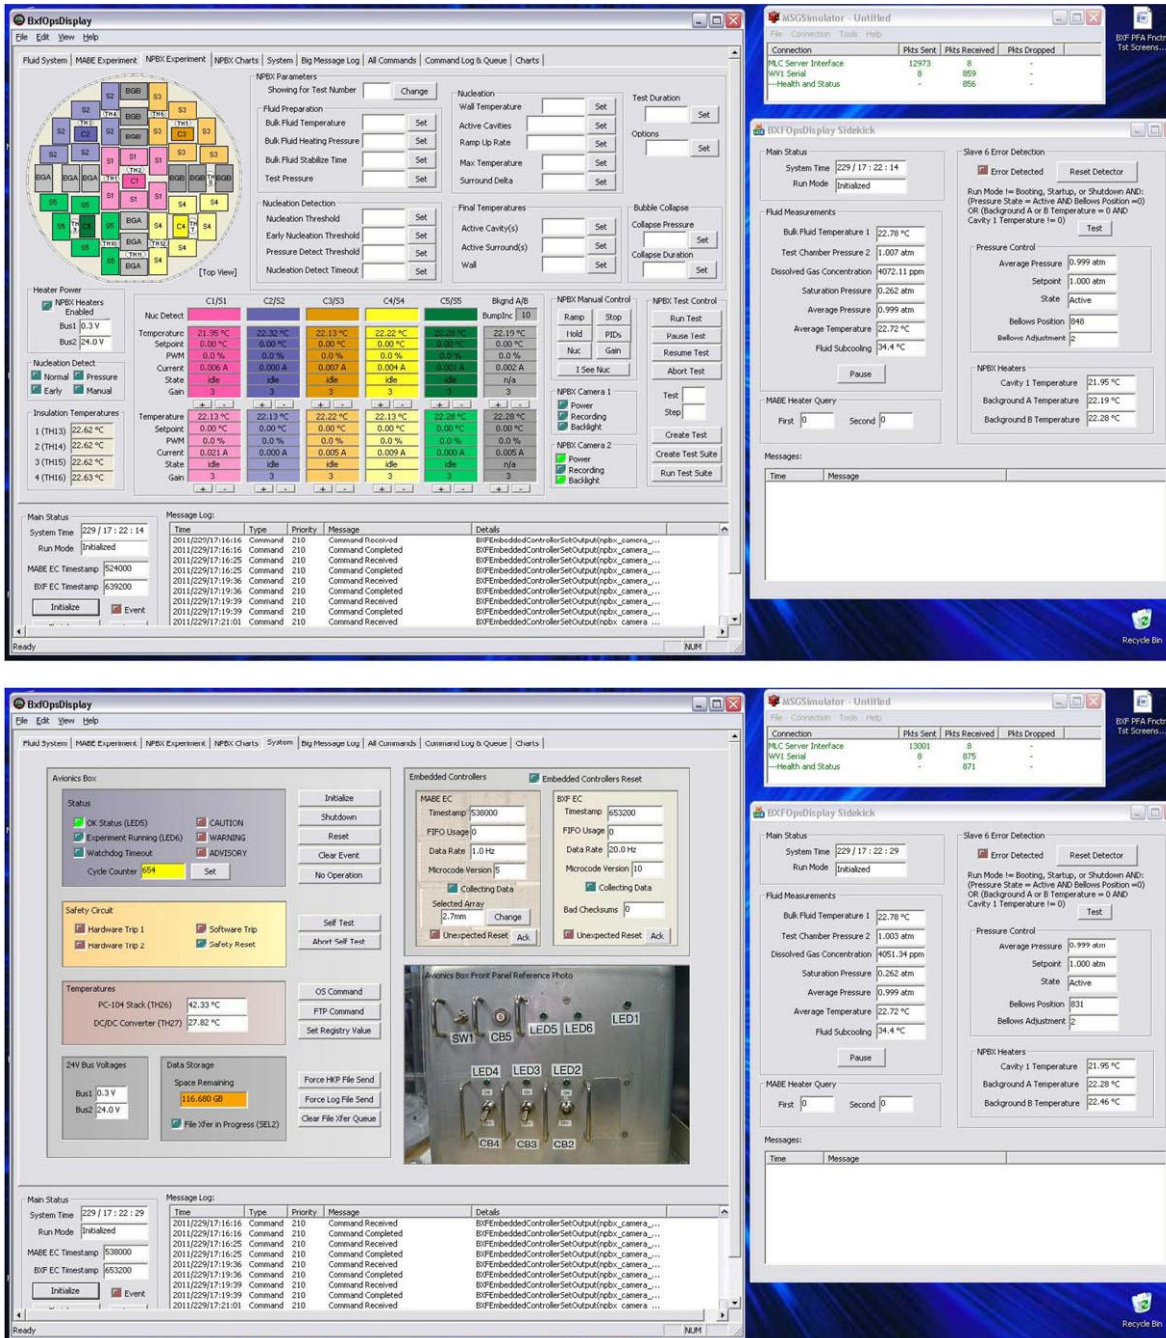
BxfOpsDisplay
File Edit View Help
Fluid System | MABE Experiment | NPBX Experiment | NPBX Charts | System | Big Message Log | All Commands | Command Log & Queue | Charts

NPBX Parameters
Showing for Test Number [ ] Change

Fluid Preparation
Bulk Fluid Temperature Set
Bulk Fluid Heating Pressure Set
Bulk Fluid Stabilize Time Set
Test Pressure Set

Nucleation
Wall Temperature Set
Active Cavities Set
Ramp Up Rate Set
Max Temperature Set
Surround Delta Set

Test Duration Set
Options Set

Nucleation Detection
Nucleation Threshold Set
Early Nucleation Threshold Set
Pressure Detect Threshold Set
Nucleation Detect Timeout Set

Final Temperatures
Active Cavity(s) Set
Active Surround(s) Set
Wall Set

Bubble Collapse
Collapse Pressure Set
Collapse Duration Set

[Top View]

Heater Power
NPBX Heaters Enabled
Bus1 0.3 V
Bus2 24.0 V

Nucleation Detect
Normal Pressure
Early Manual

Insulation Temperatures
1 (TH13) 22.62 °C
2 (TH14) 22.62 °C
3 (TH15) 22.62 °C
4 (TH16) 22.63 °C

| | C1/S1 | C2/S2 | C3/S3 | C4/S4 | C5/S5 | Bkgnd A/B |
|---|---|---|---|---|---|---|
| Nuc Detect | | | | | | BumpInc 10 |
| Temperature | 21.95 °C | 22.32 °C | 22.13 °C | 22.22 °C | 22.28 °C | 22.19 °C |
| Setpoint | 0.00 °C | 0.00 °C | 0.00 °C | 0.00 °C | 0.00 °C | 0.00 °C |
| PWM | 0.0 % | 0.0 % | 0.0 % | 0.0 % | 0.0 % | 0.0 % |
| Current | 0.006 A | 0.000 A | 0.007 A | 0.004 A | 0.001 A | 0.002 A |
| State | idle | idle | idle | idle | idle | n/a |
| Gain | 3 | 3 | 3 | 3 | 3 | 3 |
| Temperature | 22.13 °C | 22.13 °C | 22.22 °C | 22.13 °C | 22.28 °C | 22.28 °C |
| Setpoint | 0.00 °C | 0.00 °C | 0.00 °C | 0.00 °C | 0.00 °C | 0.00 °C |
| PWM | 0.0 % | 0.0 % | 0.0 % | 0.0 % | 0.0 % | 0.0 % |
| Current | 0.021 A | 0.000 A | 0.005 A | 0.009 A | 0.000 A | 0.005 A |
| State | idle | idle | idle | idle | idle | n/a |
| Gain | 3 | 3 | 3 | 3 | 3 | 3 |

NPBX Manual Control
Ramp Stop
Hold PIDs
Nuc Gain
I See Nuc

NPBX Camera 1
Power
Recording
Backlight

NPBX Camera 2
Power
Recording
Backlight

NPBX Test Control
Run Test
Pause Test
Resume Test
Abort Test
Test
Step
Create Test
Create Test Suite
Run Test Suite

Main Status
System Time 229 / 17 : 22 : 14
Run Mode Initialized
MABE EC Timestamp 524000
BXF EC Timestamp 639200
Initialize Event

Message Log:
| Time | Type | Priority | Message | Details |
|---|---|---|---|---|
| 2011/229/17:16:16 | Command | 210 | Command Received | BXFEmbeddedControllerSetOutput(npbx_camera_... |
| 2011/229/17:16:16 | Command | 210 | Command Completed | BXFEmbeddedControllerSetOutput(npbx_camera_... |
| 2011/229/17:16:25 | Command | 210 | Command Received | BXFEmbeddedControllerSetOutput(npbx_camera_... |
| 2011/229/17:16:25 | Command | 210 | Command Completed | BXFEmbeddedControllerSetOutput(npbx_camera_... |
| 2011/229/17:19:36 | Command | 210 | Command Received | BXFEmbeddedControllerSetOutput(npbx_camera_... |
| 2011/229/17:19:36 | Command | 210 | Command Completed | BXFEmbeddedControllerSetOutput(npbx_camera_... |
| 2011/229/17:19:39 | Command | 210 | Command Received | BXFEmbeddedControllerSetOutput(npbx_camera_... |
| 2011/229/17:19:39 | Command | 210 | Command Completed | BXFEmbeddedControllerSetOutput(npbx_camera_... |
| 2011/229/17:21:01 | Command | 210 | Command Received | BXFEmbeddedControllerSetOutput(npbx camera ... |

Ready NUM

MSGSimulator - Untitled
File Connection Tools Help
| Connection | Pkts Sent | Pkts Received | Pkts Dropped |
|---|---|---|---|
| MLC Server Interface | 12973 | 8 | - |
| WV1 Serial | 8 | 859 | - |
| —Health and Status | - | 856 | - |

BXF PFA Fnctn Tst Screens...

BXFOpsDisplay Sidekick
Main Status
System Time 229 / 17 : 22 : 14
Run Mode Initialized

Slave 6 Error Detection
Error Detected Reset Detector
Run Mode != Booting, Startup, or Shutdown AND: (Pressure State = Active AND Bellows Position =0) OR (Background A or B Temperature = 0 AND Cavity 1 Temperature != 0)
Test

Fluid Measurements
Bulk Fluid Temperature 1 22.78 °C
Test Chamber Pressure 2 1.007 atm
Dissolved Gas Concentration 4072.11 ppm
Saturation Pressure 0.262 atm
Average Pressure 0.999 atm
Average Temperature 22.72 °C
Fluid Subcooling 34.4 °C
Pause

Pressure Control
Average Pressure 0.999 atm
Setpoint 1.000 atm
State Active
Bellows Position 848
Bellows Adjustment 2

MABE Heater Query
First 0 Second 0

NPBX Heaters
Cavity 1 Temperature 21.95 °C
Background A Temperature 22.19 °C
Background B Temperature 22.28 °C

Messages:
Time Message

Recycle Bin

BxfOpsDisplay
File Edit View Help
Fluid System | MABE Experiment | NPBX Experiment | NPBX Charts | System | Big Message Log | All Commands | Command Log & Queue | Charts

Avionics Box
Status
OK Status (LED5) CAUTION
Experiment Running (LED6) WARNING
Watchdog Timeout ADVISORY
Cycle Counter 654 Set

Initialize
Shutdown
Reset
Clear Event
No Operation

Safety Circuit
Hardware Trip 1 Software Trip
Hardware Trip 2 Safety Reset

Self Test
Abort Self Test

Temperatures
PC-104 Stack (TH26) 42.33 °C
DC/DC Converter (TH27) 27.82 °C

OS Command
FTP Command
Set Registry Value

24V Bus Voltages
Bus1 0.3 V
Bus2 24.0 V

Data Storage
Space Remaining
116.680 GB
File Xfer in Progress (SEL2)

Force HKP File Send
Force Log File Send
Clear File Xfer Queue

Embedded Controllers
Embedded Controllers Reset
MABE EC
Timestamp 538000
FIFO Usage 0
Data Rate 1.0 Hz
Microcode Version 5
Collecting Data
Selected Array
2.7mm Change
Unexpected Reset Ack

BXF EC
Timestamp 653200
FIFO Usage 0
Data Rate 20.0 Hz
Microcode Version 10
Collecting Data
Bad Checksums 0
Unexpected Reset Ack

Avionics Box Front Panel Reference Photo
SW1 CB5 LED5 LED6 LED1
LED4 LED3 LED2
CB4 CB3 CB2

Main Status
System Time 229 / 17 : 22 : 29
Run Mode Initialized
MABE EC Timestamp 538000
BXF EC Timestamp 653200
Initialize Event

Message Log:
| Time | Type | Priority | Message | Details |
|---|---|---|---|---|
| 2011/229/17:16:16 | Command | 210 | Command Received | BXFEmbeddedControllerSetOutput(npbx_camera_... |
| 2011/229/17:16:16 | Command | 210 | Command Completed | BXFEmbeddedControllerSetOutput(npbx_camera_... |
| 2011/229/17:16:25 | Command | 210 | Command Received | BXFEmbeddedControllerSetOutput(npbx_camera_... |
| 2011/229/17:16:25 | Command | 210 | Command Completed | BXFEmbeddedControllerSetOutput(npbx_camera_... |
| 2011/229/17:19:36 | Command | 210 | Command Received | BXFEmbeddedControllerSetOutput(npbx_camera_... |
| 2011/229/17:19:36 | Command | 210 | Command Completed | BXFEmbeddedControllerSetOutput(npbx_camera_... |
| 2011/229/17:19:39 | Command | 210 | Command Received | BXFEmbeddedControllerSetOutput(npbx_camera_... |
| 2011/229/17:19:39 | Command | 210 | Command Completed | BXFEmbeddedControllerSetOutput(npbx_camera_... |
| 2011/229/17:21:01 | Command | 210 | Command Received | BXFEmbeddedControllerSetOutput(npbx camera ... |

Ready NUM

MSGSimulator - Untitled
File Connection Tools Help
| Connection | Pkts Sent | Pkts Received | Pkts Dropped |
|---|---|---|---|
| MLC Server Interface | 13001 | 8 | - |
| WV1 Serial | 8 | 875 | - |
| —Health and Status | - | 871 | - |

BXF PFA Fnctn Tst Screens...

BXFOpsDisplay Sidekick
Main Status
System Time 229 / 17 : 22 : 29
Run Mode Initialized

Slave 6 Error Detection
Error Detected Reset Detector
Run Mode != Booting, Startup, or Shutdown AND: (Pressure State = Active AND Bellows Position =0) OR (Background A or B Temperature = 0 AND Cavity 1 Temperature != 0)
Test

Fluid Measurements
Bulk Fluid Temperature 1 22.78 °C
Test Chamber Pressure 2 1.003 atm
Dissolved Gas Concentration 4051.34 ppm
Saturation Pressure 0.262 atm
Average Pressure 0.999 atm
Average Temperature 22.72 °C
Fluid Subcooling 34.4 °C
Pause

Pressure Control
Average Pressure 0.999 atm
Setpoint 1.000 atm
State Active
Bellows Position 831
Bellows Adjustment 2

MABE Heater Query
First 0 Second 0

NPBX Heaters
Cavity 1 Temperature 21.95 °C
Background A Temperature 22.28 °C
Background B Temperature 22.46 °C

Messages:
Time Message

Recycle Bin